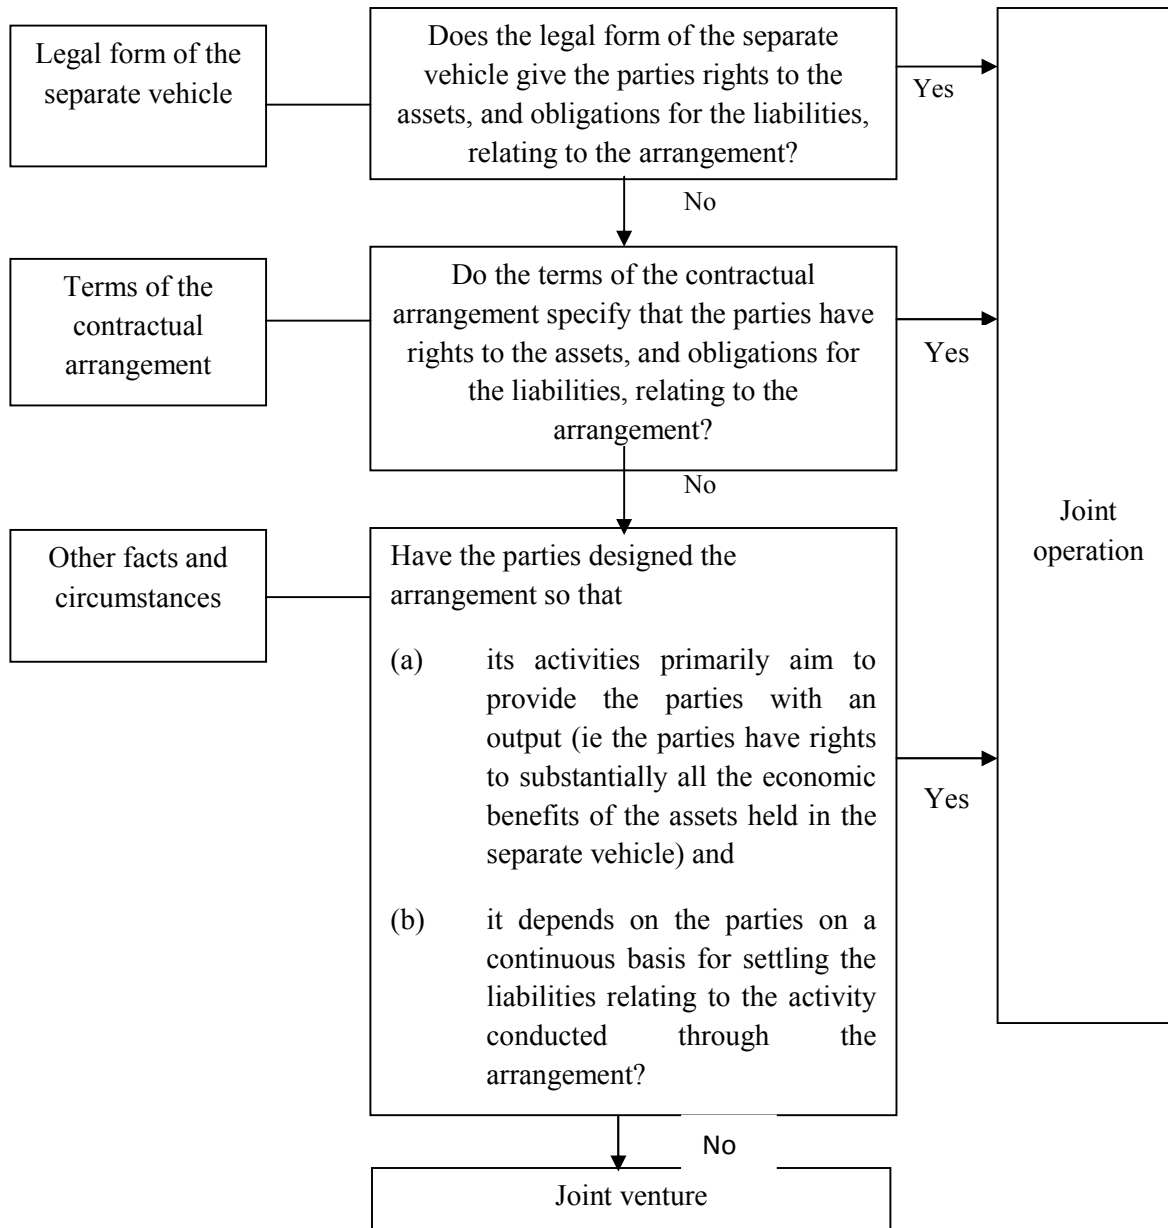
Legal form of the separate vehicle

Does the legal form of the separate vehicle give the parties rights to the assets, and obligations for the liabilities, relating to the arrangement?

Yes

No

Terms of the contractual arrangement

Do the terms of the contractual arrangement specify that the parties have rights to the assets, and obligations for the liabilities, relating to the arrangement?

Yes

No

Other facts and circumstances

Have the parties designed the arrangement so that

(a) its activities primarily aim to provide the parties with an output (ie the parties have rights to substantially all the economic benefits of the assets held in the separate vehicle) and

(b) it depends on the parties on a continuous basis for settling the liabilities relating to the activity conducted through the arrangement?

Yes

Joint operation

No

Joint venture